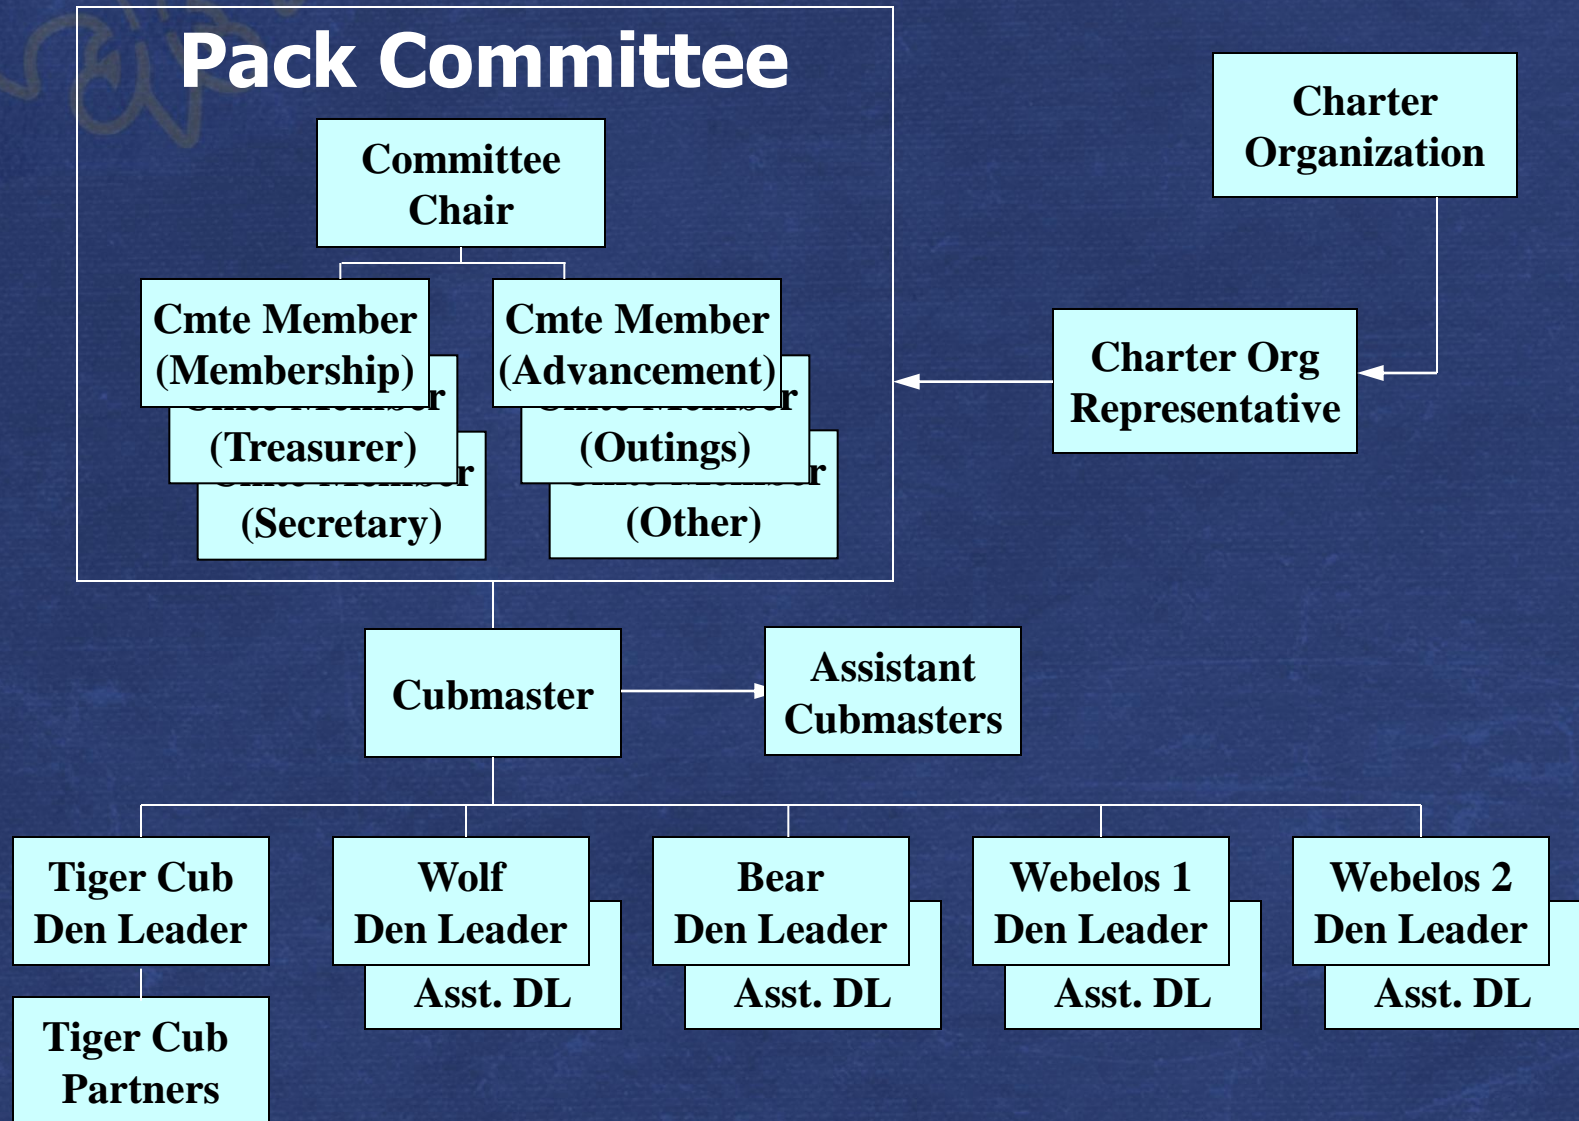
Pack Committee

Committee Chair

Cmte Member (Membership)

Cmte Member (Advancement)

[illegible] (Treasurer)

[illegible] (Outings)

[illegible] (Secretary)

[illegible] (Other)

Charter Organization

Charter Org Representative

Cubmaster

Assistant Cubmasters

Tiger Cub Den Leader

Tiger Cub Partners

Wolf Den Leader

Asst. DL

Bear Den Leader

Asst. DL

Webelos 1 Den Leader

Asst. DL

Webelos 2 Den Leader

Asst. DL